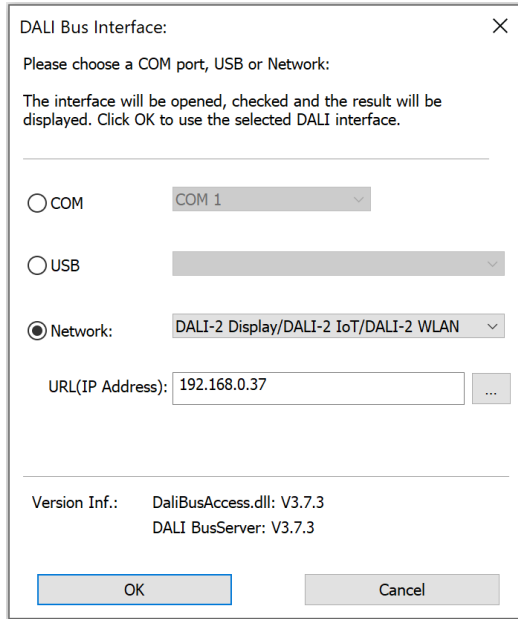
DALI Bus Interface:

×

Please choose a COM port, USB or Network:

The interface will be opened, checked and the result will be displayed. Click OK to use the selected DALI interface.

COM COM 1

USB

Network: DALI-2 Display/DALI-2 IoT/DALI-2 WLAN

URL(IP Address): 192.168.0.37 ...

Version Inf.: DaliBusAccess.dll: V3.7.3
DALI BusServer: V3.7.3

OK

Cancel